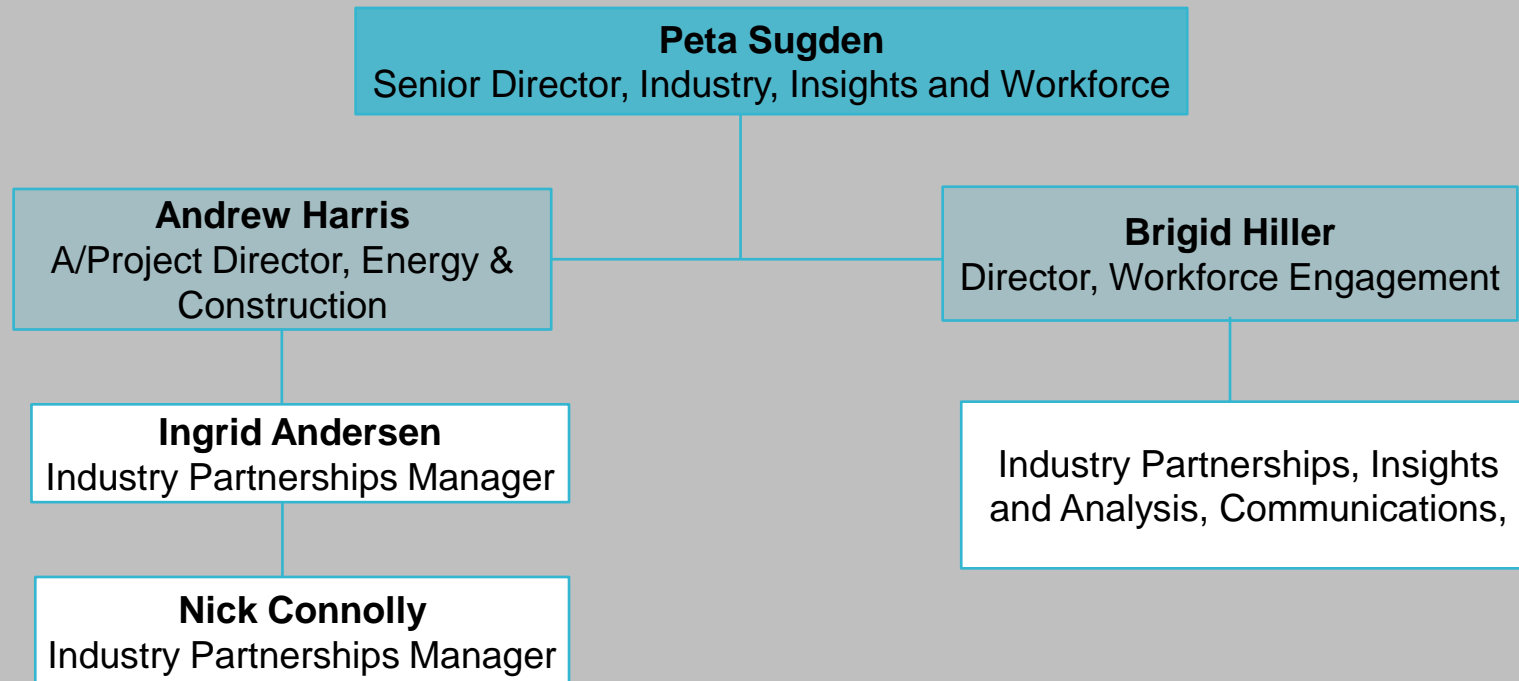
**Peta Sugden**
Senior Director, Industry, Insights and Workforce

**Andrew Harris**
A/Project Director, Energy & Construction

**Brigid Hiller**
Director, Workforce Engagement

**Ingrid Andersen**
Industry Partnerships Manager

Industry Partnerships, Insights and Analysis, Communications,

**Nick Connolly**
Industry Partnerships Manager